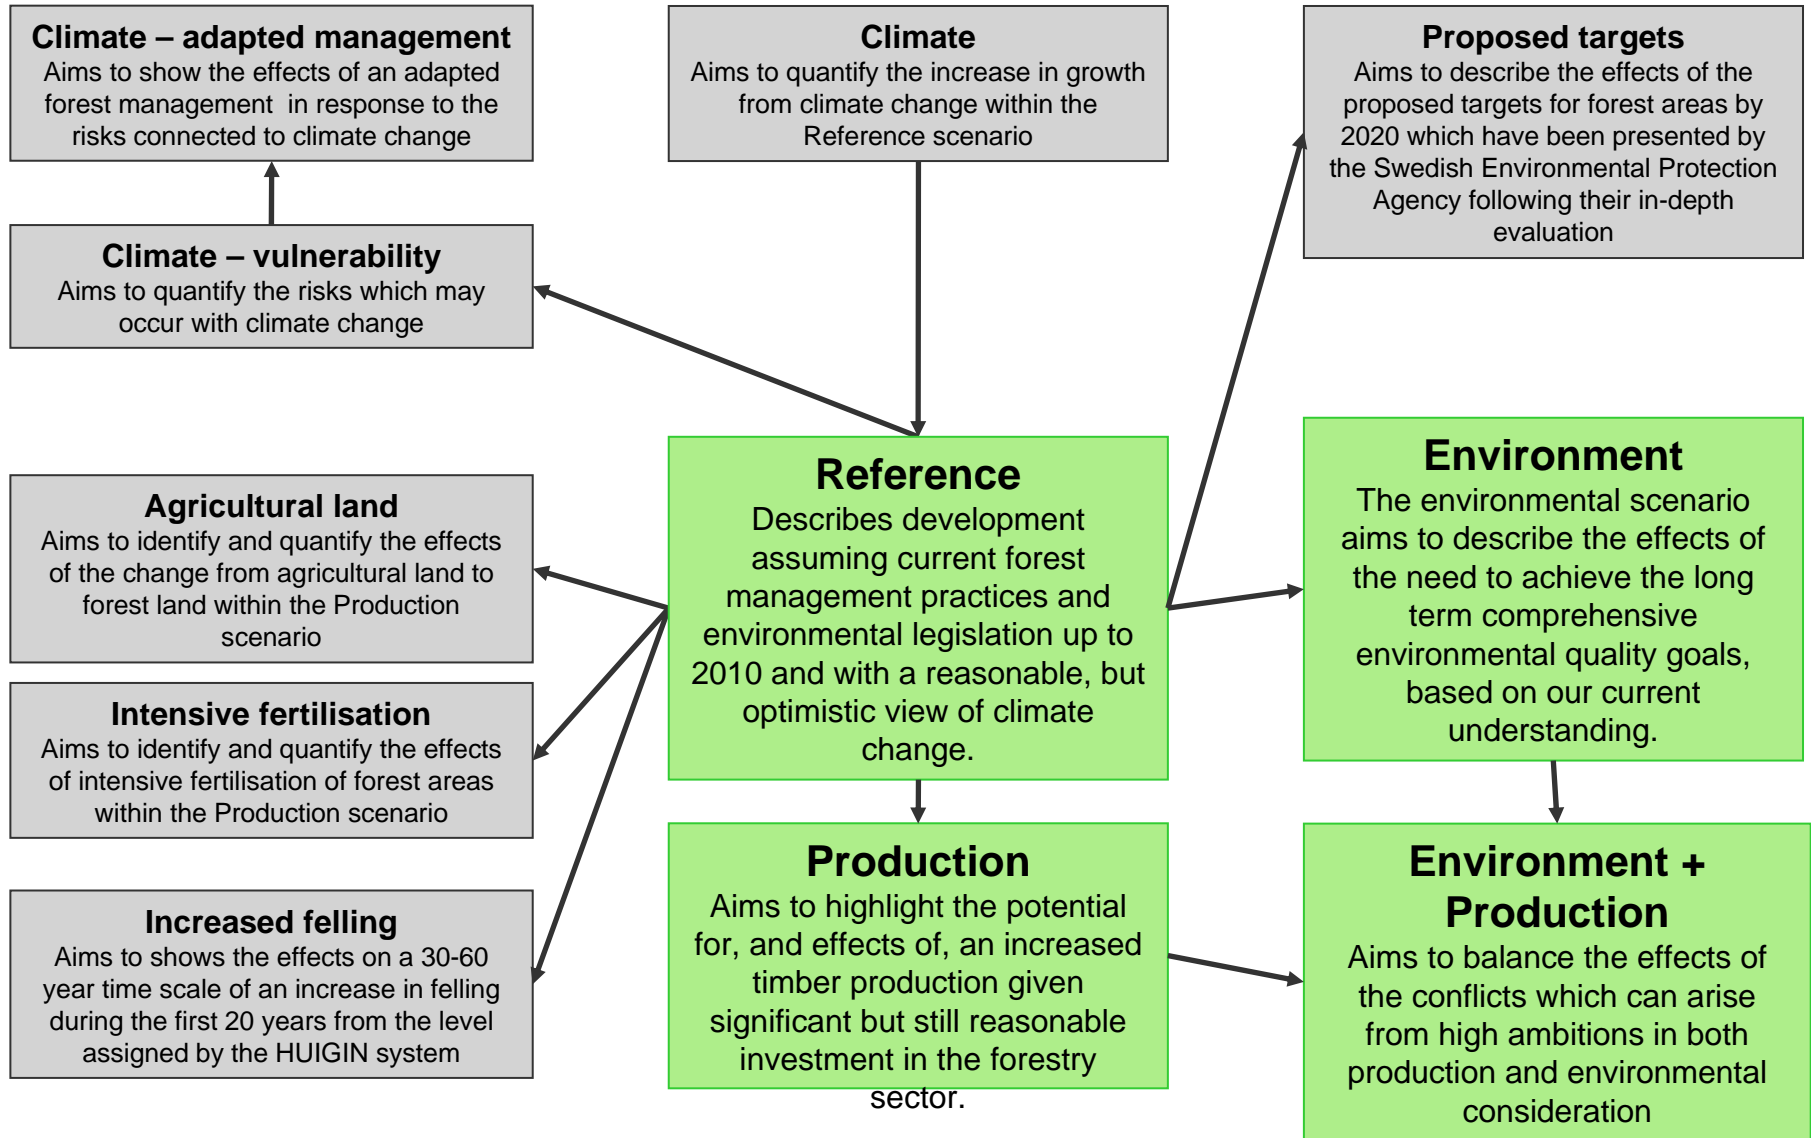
Climate – adapted management
Aims to show the effects of an adapted forest management in response to the risks connected to climate change

Climate
Aims to quantify the increase in growth from climate change within the Reference scenario

Proposed targets
Aims to describe the effects of the proposed targets for forest areas by 2020 which have been presented by the Swedish Environmental Protection Agency following their in-depth evaluation

Climate – vulnerability
Aims to quantify the risks which may occur with climate change

Agricultural land
Aims to identify and quantify the effects of the change from agricultural land to forest land within the Production scenario

Reference
Describes development assuming current forest management practices and environmental legislation up to 2010 and with a reasonable, but optimistic view of climate change.

Environment
The environmental scenario aims to describe the effects of the need to achieve the long term comprehensive environmental quality goals, based on our current understanding.

Intensive fertilisation
Aims to identify and quantify the effects of intensive fertilisation of forest areas within the Production scenario

Increased felling
Aims to shows the effects on a 30-60 year time scale of an increase in felling during the first 20 years from the level assigned by the HUIGIN system

Production
Aims to highlight the potential for, and effects of, an increased timber production given significant but still reasonable investment in the forestry sector.

Environment + Production
Aims to balance the effects of the conflicts which can arise from high ambitions in both production and environmental consideration